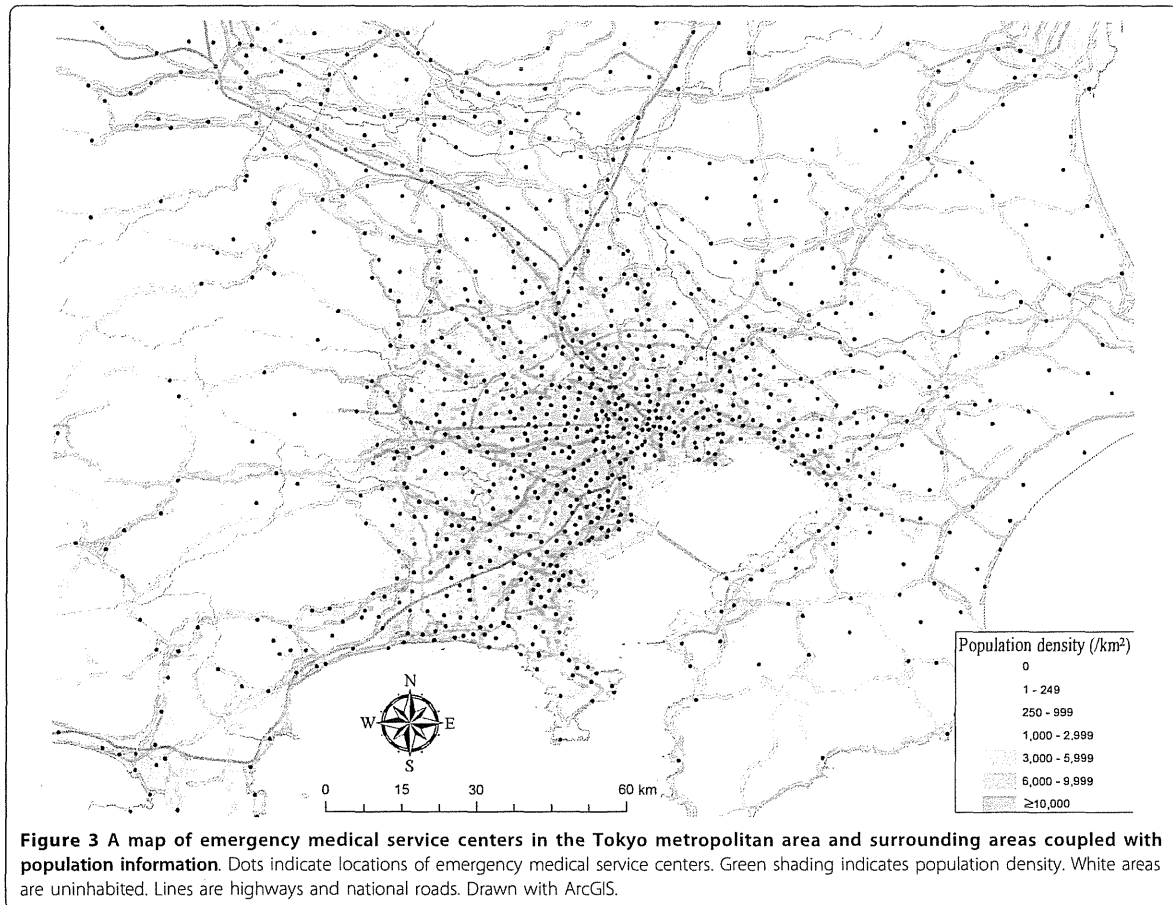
Population density (/km$^2$)
0
1 - 249
250 - 999
1,000 - 2,999
3,000 - 5,999
6,000 - 9,999
≥10,000

N
W
E
S

0 15 30 60 km

**Figure 3 A map of emergency medical service centers in the Tokyo metropolitan area and surrounding areas coupled with population information**. Dots indicate locations of emergency medical service centers. Green shading indicates population density. White areas are uninhabited. Lines are highways and national roads. Drawn with ArcGIS.